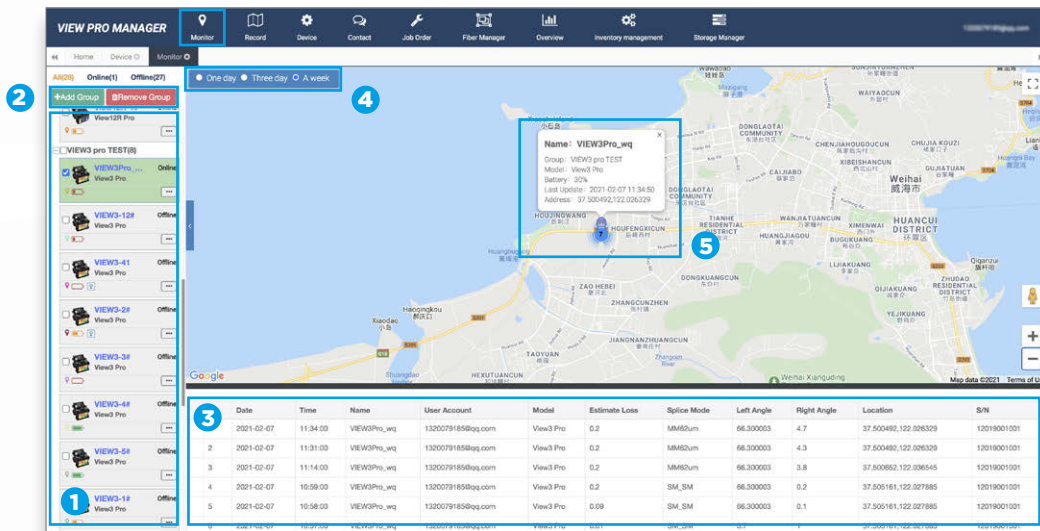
VIEW PRO MANAGER

Monitor Record Device Contact Job Order Fiber Manager Overview Inventory management Storage Manager

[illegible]

Home Device Monitor

All(28) Online(1) Offline(27)

2

+Add Group Remove Group

View12R Pro

VIEW3 pro TEST(8)

VIEW3Pro_... Online View3 Pro

VIEW3-12# Offline View3 Pro

VIEW3-41 Offline View3 Pro

VIEW3-2# Offline View3 Pro

VIEW3-3# Offline View3 Pro

VIEW3-4# Offline View3 Pro

VIEW3-5# Offline View3 Pro

1

VIEW3-1# Offline

One day Three day A week

4

Name: VIEW3Pro_wq
Group: VIEW3 pro TEST
Model: View3 Pro
Battery: 30%
Last Update: 2021-02-07 11:34:50
Address: 37.500492,122.026329

5

Weihai 威海市

HUANCUI DISTRICT 环翠区

Google

Map data ©2021 Terms of Use

3

| | Date | Time | Name | User Account | Model | Estimate Loss | Splice Mode | Left Angle | Right Angle | Location | S/N |
|---|---|---|---|---|---|---|---|---|---|---|---|
| 1 | 2021-02-07 | 11:34:00 | VIEW3Pro_wq | 1320079185@qq.com | View3 Pro | 0.2 | MM62um | 66.300003 | 4.7 | 37.500492,122.026329 | 12019001001 |
| 2 | 2021-02-07 | 11:31:00 | VIEW3Pro_wq | 1320079185@qq.com | View3 Pro | 0.2 | MM62um | 66.300003 | 4.3 | 37.500492,122.026329 | 12019001001 |
| 3 | 2021-02-07 | 11:14:00 | VIEW3Pro_wq | 1320079185@qq.com | View3 Pro | 0.2 | MM62um | 66.300003 | 3.8 | 37.500652,122.036545 | 12019001001 |
| 4 | 2021-02-07 | 10:59:00 | VIEW3Pro_wq | 1320079185@qq.com | View3 Pro | 0.2 | SM_SM | 66.300003 | 0.2 | 37.505161,122.027885 | 12019001001 |
| 5 | 2021-02-07 | 10:58:00 | VIEW3Pro_wq | 1320079185@qq.com | View3 Pro | 0.09 | SM_SM | 66.300003 | 0.1 | 37.505161,122.027885 | 12019001001 |